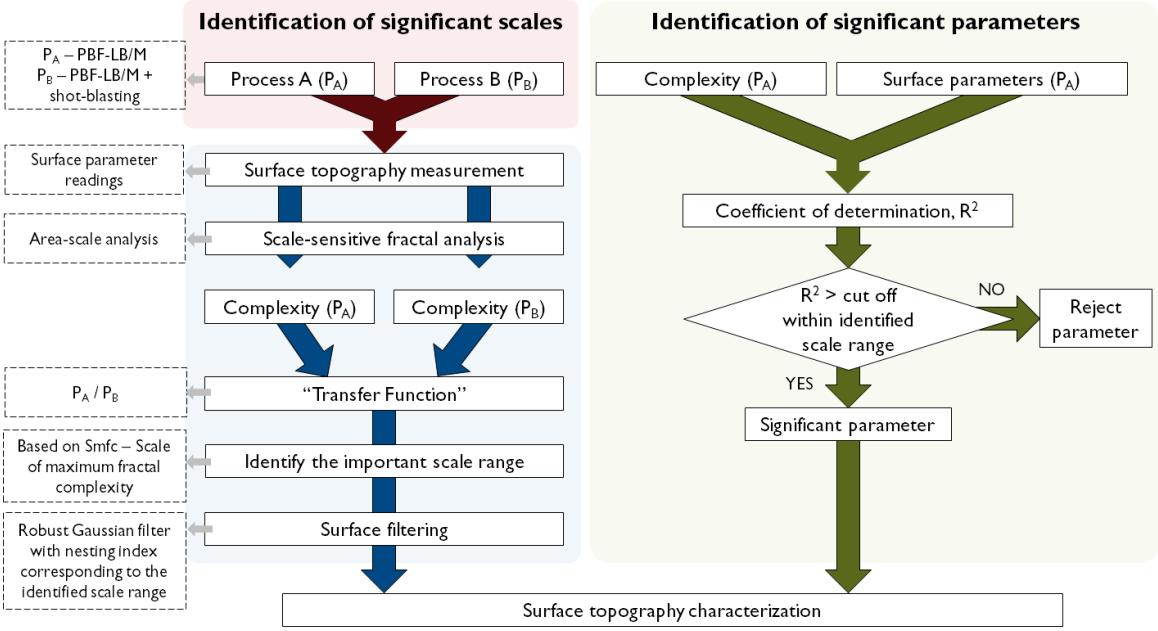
Identification of significant scales

Identification of significant parameters

$P_A$ – PBF-LB/M
$P_B$ – PBF-LB/M + shot-blasting

Process A ($P_A$)

Process B ($P_B$)

Complexity ($P_A$)

Surface parameters ($P_A$)

Surface parameter readings

Surface topography measurement

Coefficient of determination, $R^2$

Area-scale analysis

Scale-sensitive fractal analysis

Complexity ($P_A$)

Complexity ($P_B$)

$R^2$ > cut off within identified scale range

NO

Reject parameter

YES

$P_A$ / $P_B$

"Transfer Function"

Significant parameter

Based on Smfc – Scale of maximum fractal complexity

Identify the important scale range

Robust Gaussian filter with nesting index corresponding to the identified scale range

Surface filtering

Surface topography characterization